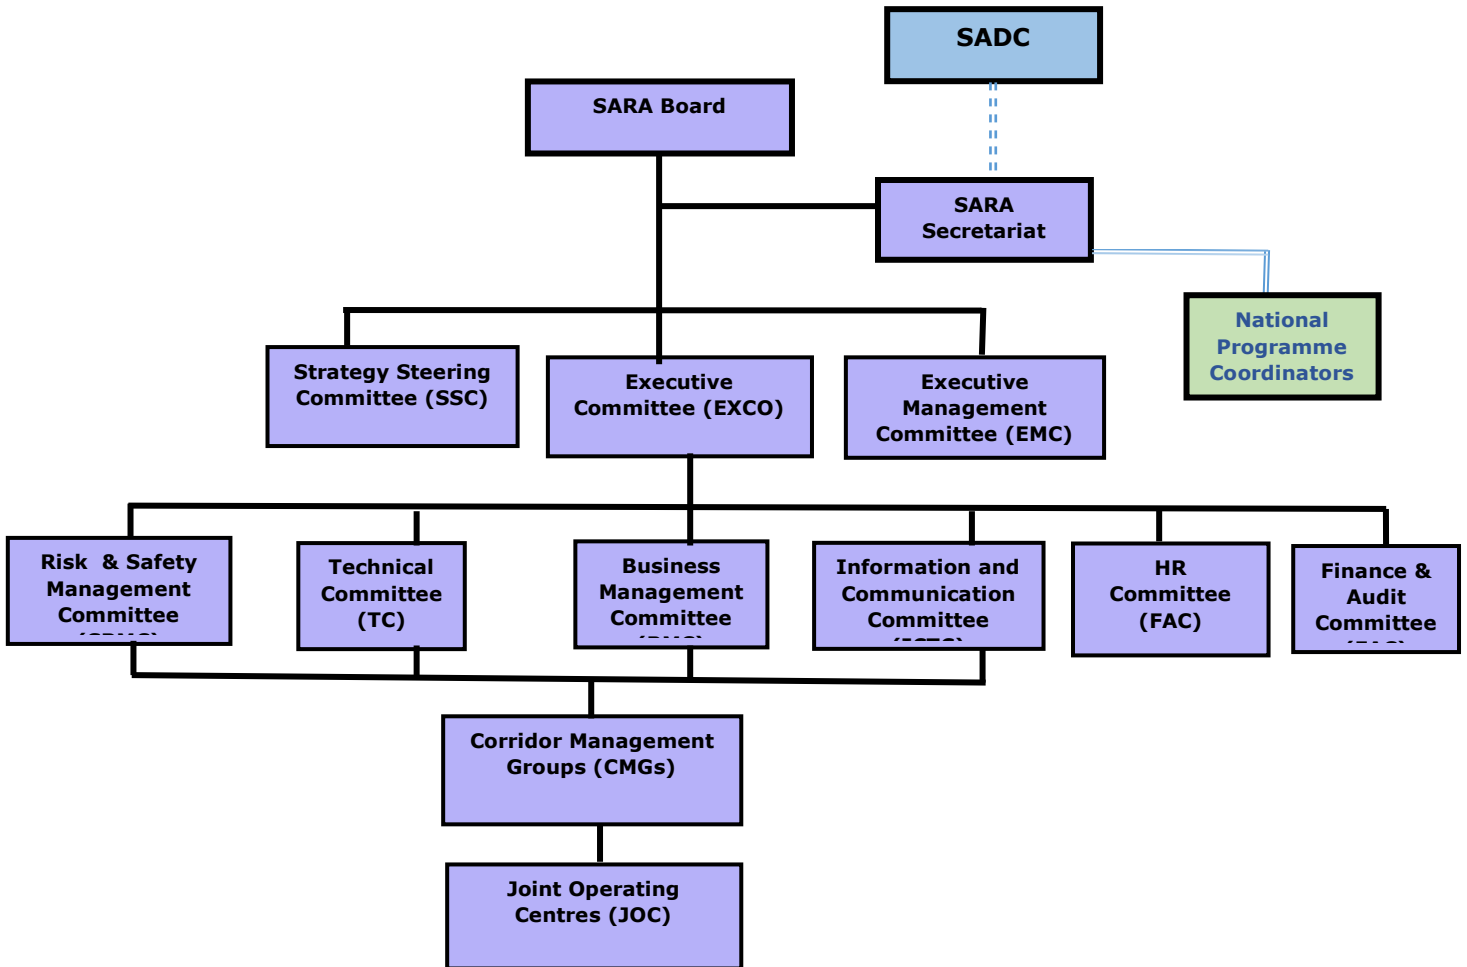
SADC

SARA Board

SARA Secretariat

National Programme Coordinators

Strategy Steering Committee (SSC)

Executive Committee (EXCO)

Executive Management Committee (EMC)

Risk & Safety Management Committee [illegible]

Technical Committee (TC)

Business Management Committee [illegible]

Information and Communication Committee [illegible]

HR Committee (FAC)

Finance & Audit Committee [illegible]

Corridor Management Groups (CMGs)

Joint Operating Centres (JOC)